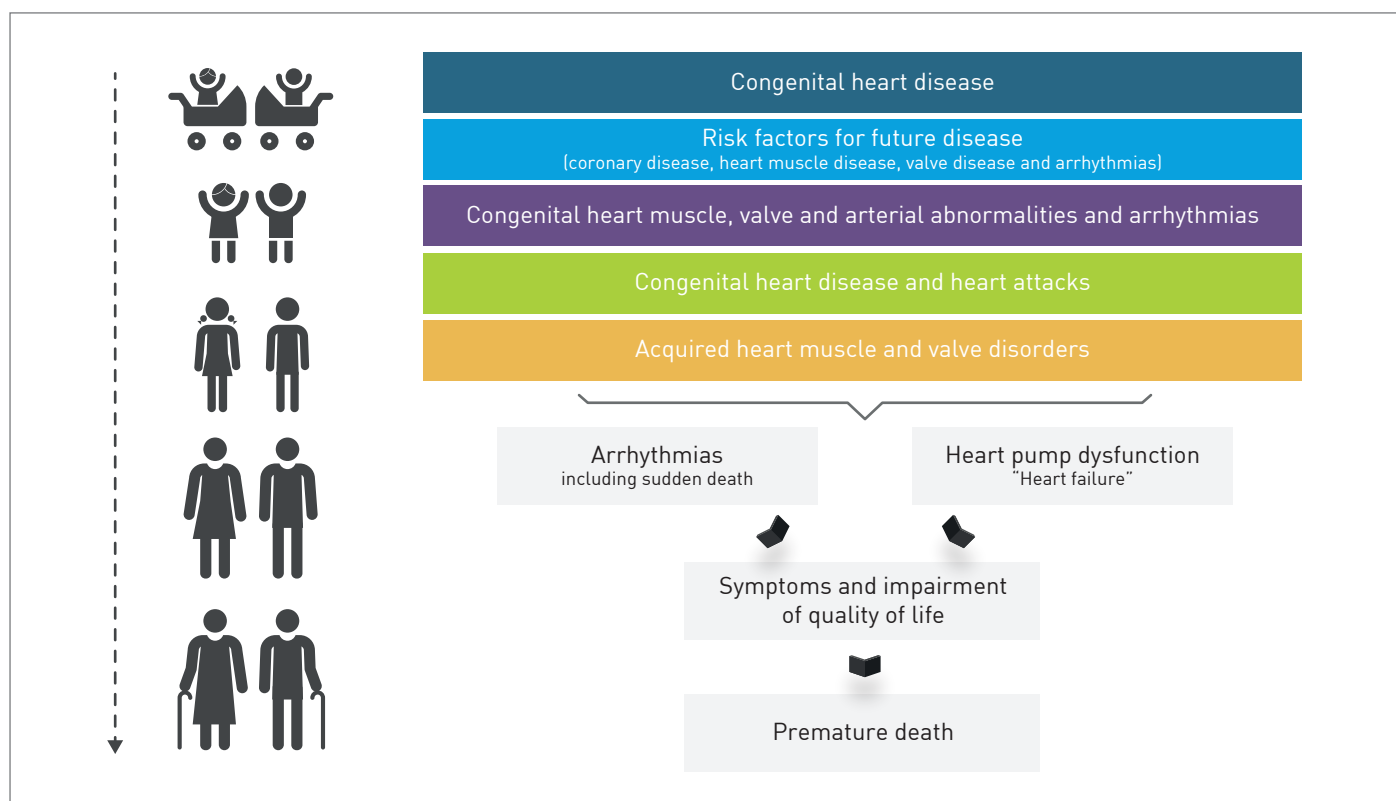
Congenital heart disease

Risk factors for future disease
(coronary disease, heart muscle disease, valve disease and arrhythmias)

Congenital heart muscle, valve and arterial abnormalities and arrhythmias

Congenital heart disease and heart attacks

Acquired heart muscle and valve disorders

Arrhythmias
including sudden death

Heart pump dysfunction
"Heart failure"

Symptoms and impairment of quality of life

Premature death